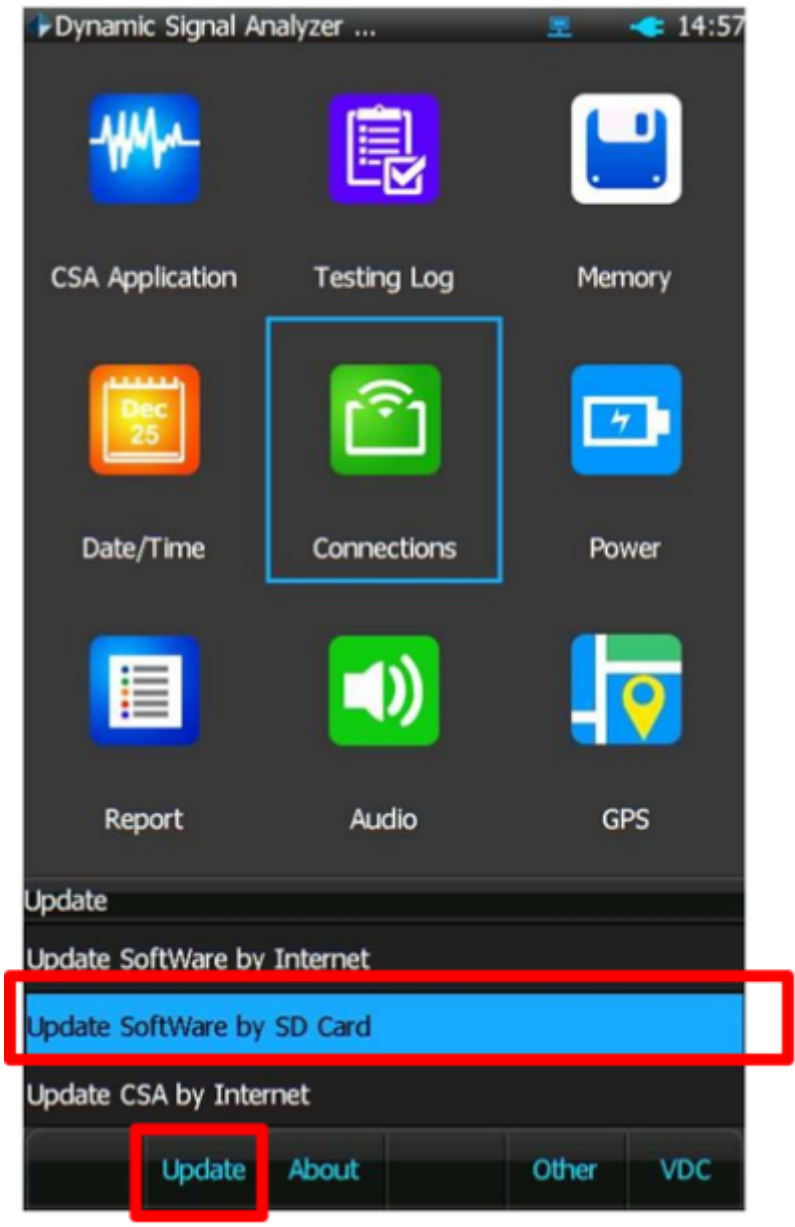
Dynamic Signal Analyzer ... 14:57

CSA Application

Testing Log

Memory

Dec 25

Date/Time

Connections

Power

Report

Audio

GPS

Update

Update SoftWare by Internet

Update SoftWare by SD Card

Update CSA by Internet

Update

About

Other

VDC